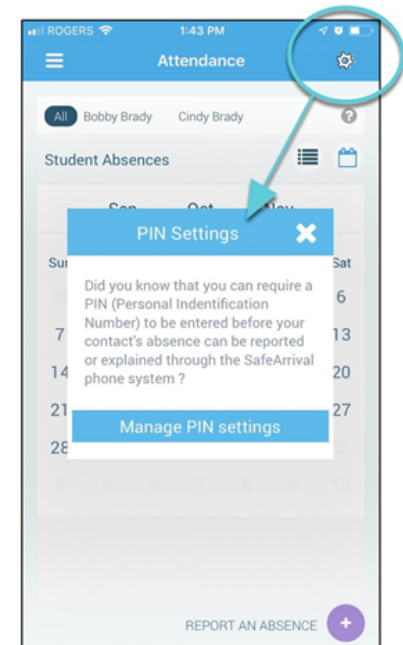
ROGERS 1:43 PM

Attendance

All Bobby Brady Cindy Brady

Student Absences

Sep Oct Nov

Su Sat

30 6

7 13

14 20

21 27

28

4 5 6 7 8 9 10

PIN Settings

Did you know that you can require a PIN (Personal Indentification Number) to be entered before your contact's absence can be reported or explained through the SafeArrival phone system ?

Manage PIN settings

REPORT AN ABSENCE +